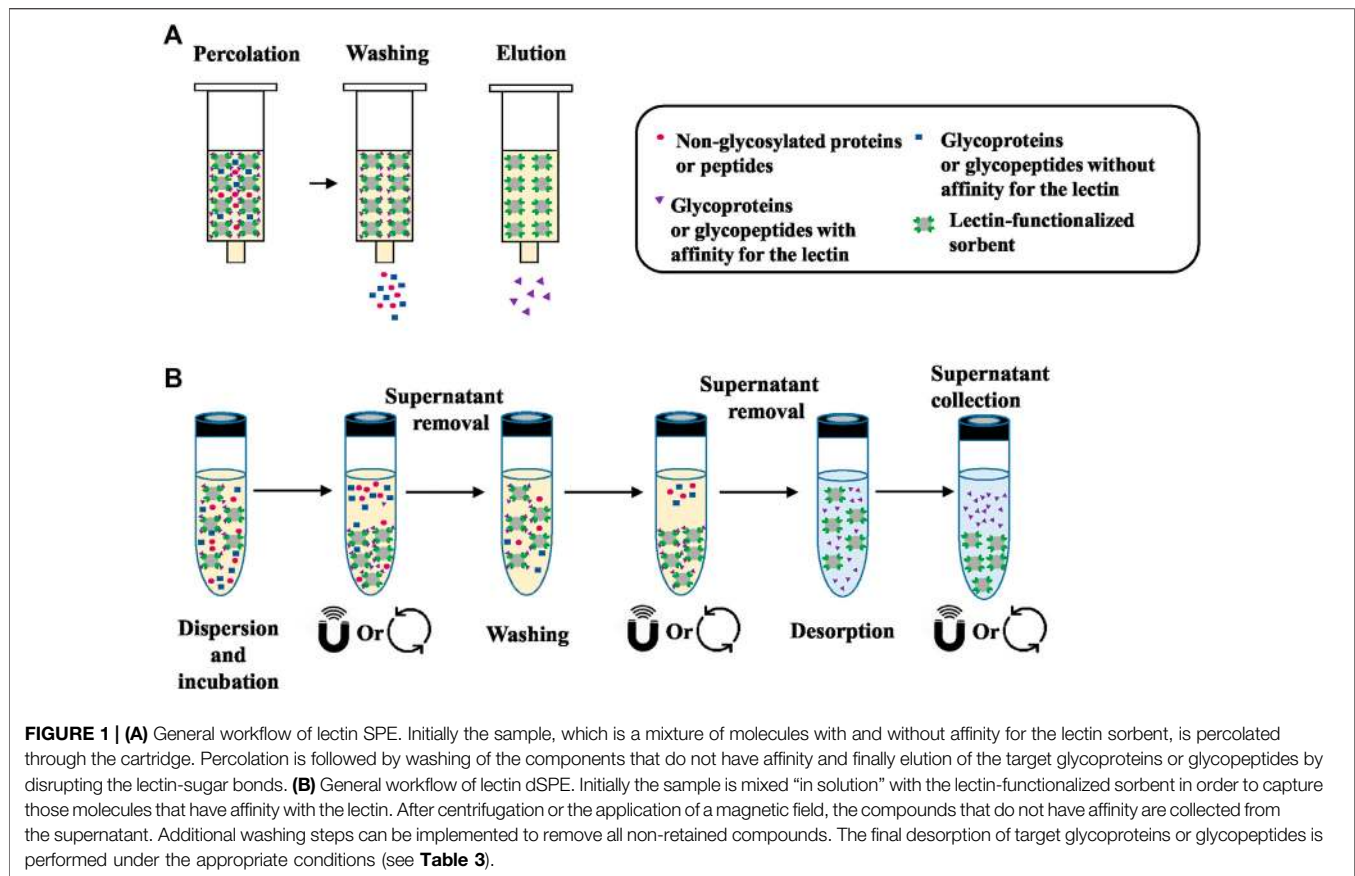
A

Percolation

Washing

Elution

Non-glycosylated proteins or peptides

Glycoproteins or glycopeptides without affinity for the lectin

Glycoproteins or glycopeptides with affinity for the lectin

Lectin-functionalized sorbent

B

Supernatant removal

Supernatant removal

Supernatant collection

Dispersion and incubation

Or

Washing

Or

Desorption

Or

**FIGURE 1 | (A)** General workflow of lectin SPE. Initially the sample, which is a mixture of molecules with and without affinity for the lectin sorbent, is percolated through the cartridge. Percolation is followed by washing of the components that do not have affinity and finally elution of the target glycoproteins or glycopeptides by disrupting the lectin-sugar bonds. **(B)** General workflow of lectin dSPE. Initially the sample is mixed "in solution" with the lectin-functionalized sorbent in order to capture those molecules that have affinity with the lectin. After centrifugation or the application of a magnetic field, the compounds that do not have affinity are collected from the supernatant. Additional washing steps can be implemented to remove all non-retained compounds. The final desorption of target glycoproteins or glycopeptides is performed under the appropriate conditions (see **Table 3**).